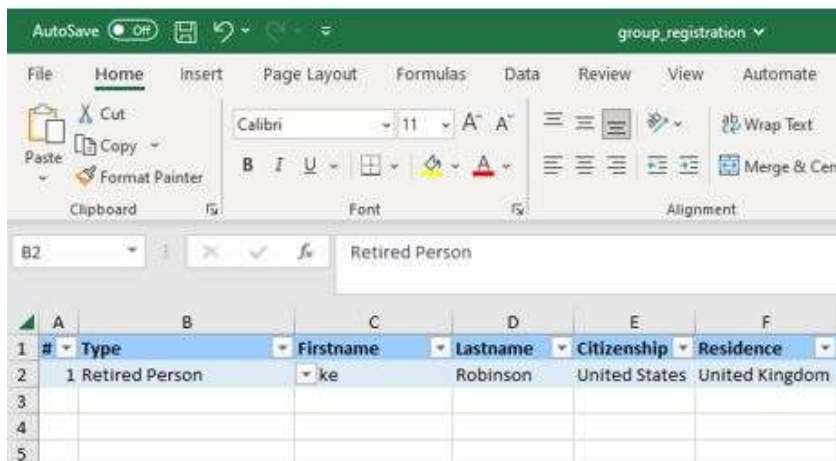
AutoSave Off group_registration

File Home Insert Page Layout Formulas Data Review View Automate

Paste Cut Copy Format Painter
Clipboard

Calibri 11 A A
B I U
Font

Wrap Text
Merge & Cen
Alignment

B2 Retired Person

| | A | B | C | D | E | F |
|---|---|---|---|---|---|---|
| 1 | # | Type | Firstname | Lastname | Citizenship | Residence |
| 2 | 1 | Retired Person | ke | Robinson | United States | United Kingdom |
| 3 | | | | | | |
| 4 | | | | | | |
| 5 | | | | | | |